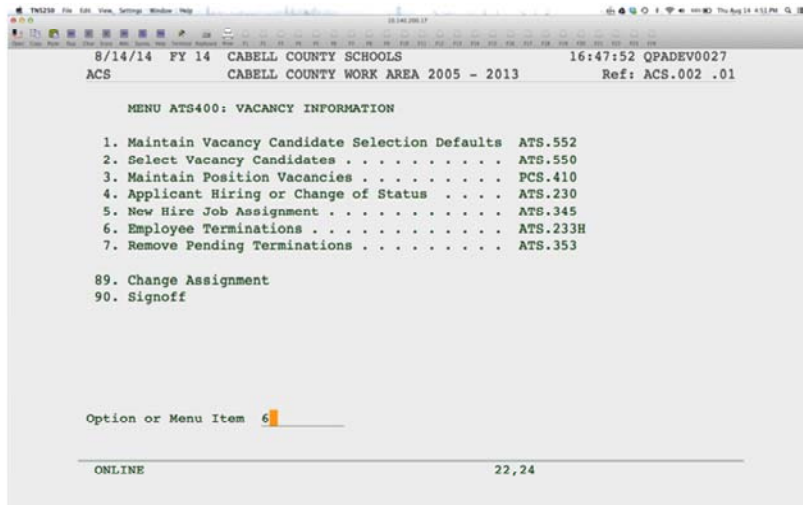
TN5250 File Edit View Settings Window Help

8/14/14 FY 14 CABELL COUNTY SCHOOLS 16:47:52 QPADEV0027
ACS CABELL COUNTY WORK AREA 2005 - 2013 Ref: ACS.002 .01

MENU ATS400: VACANCY INFORMATION

1. Maintain Vacancy Candidate Selection Defaults ATS.552
2. Select Vacancy Candidates . . . . . . . . . . ATS.550
3. Maintain Position Vacancies . . . . . . . . . PCS.410
4. Applicant Hiring or Change of Status . . . . . ATS.230
5. New Hire Job Assignment . . . . . . . . . . . ATS.345
6. Employee Terminations . . . . . . . . . . . . ATS.233H
7. Remove Pending Terminations . . . . . . . . . ATS.353

89. Change Assignment
90. Signoff

Option or Menu Item 6

ONLINE 22,24